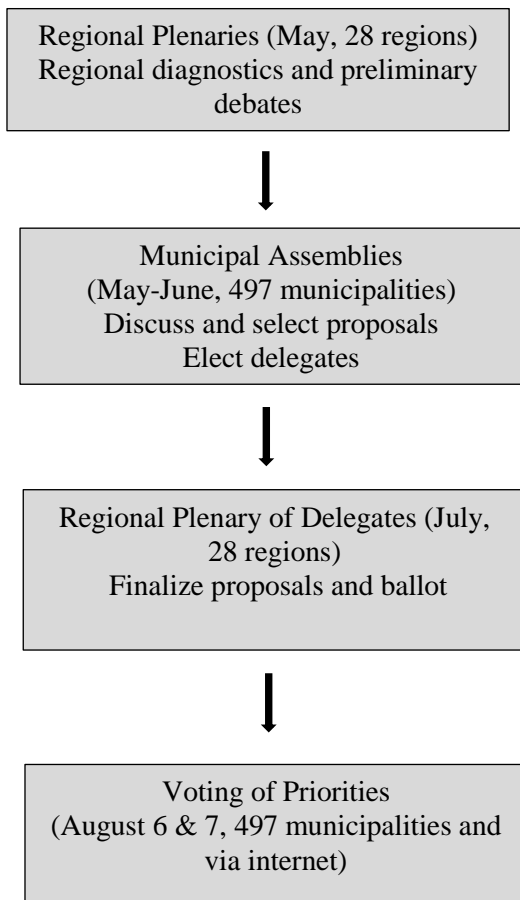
Regional Plenaries (May, 28 regions)
Regional diagnostics and preliminary debates

Municipal Assemblies
(May-June, 497 municipalities)
Discuss and select proposals
Elect delegates

Regional Plenary of Delegates (July, 28 regions)
Finalize proposals and ballot

Voting of Priorities
(August 6 & 7, 497 municipalities and via internet)